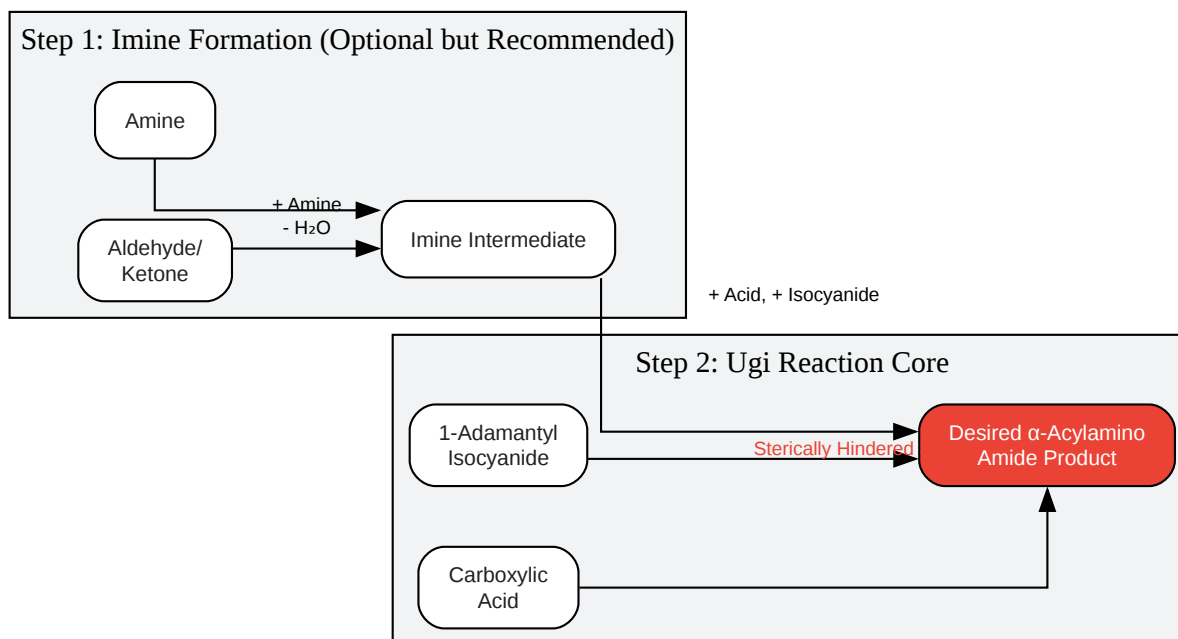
Step 1: Imine Formation (Optional but Recommended)

Amine

+ Amine
- $H_2O$

Aldehyde/ Ketone

Imine Intermediate

+ Acid, + Isocyanide

Step 2: Ugi Reaction Core

1-Adamantyl Isocyanide

Sterically Hindered

Desired α-Acylamino Amide Product

Carboxylic Acid